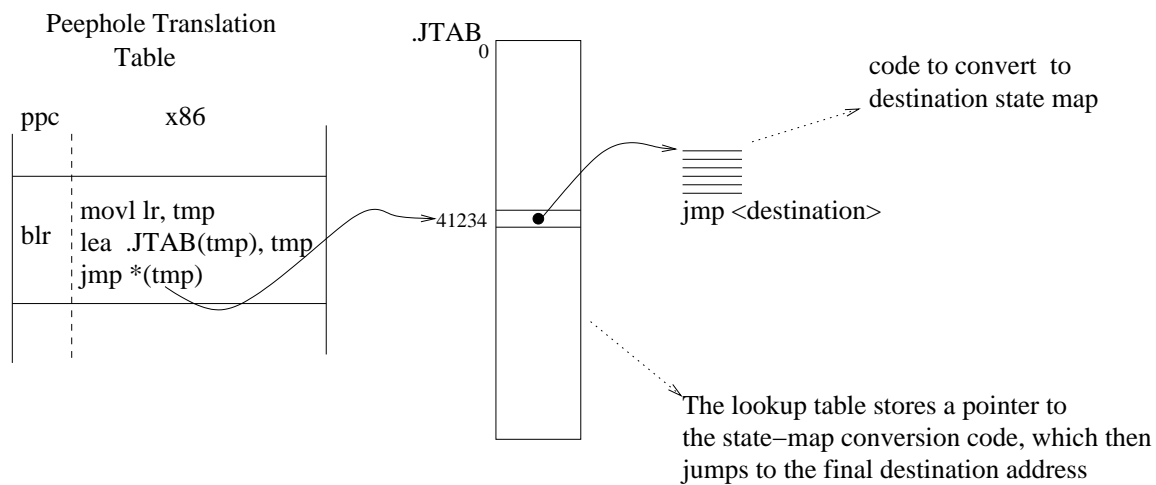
Peephole Translation Table

ppc

x86

blr

movl lr, tmp
lea .JTAB(tmp), tmp
jmp *(tmp)

.JTAB

0

41234

code to convert to destination state map

jmp <destination>

The lookup table stores a pointer to the state–map conversion code, which then jumps to the final destination address